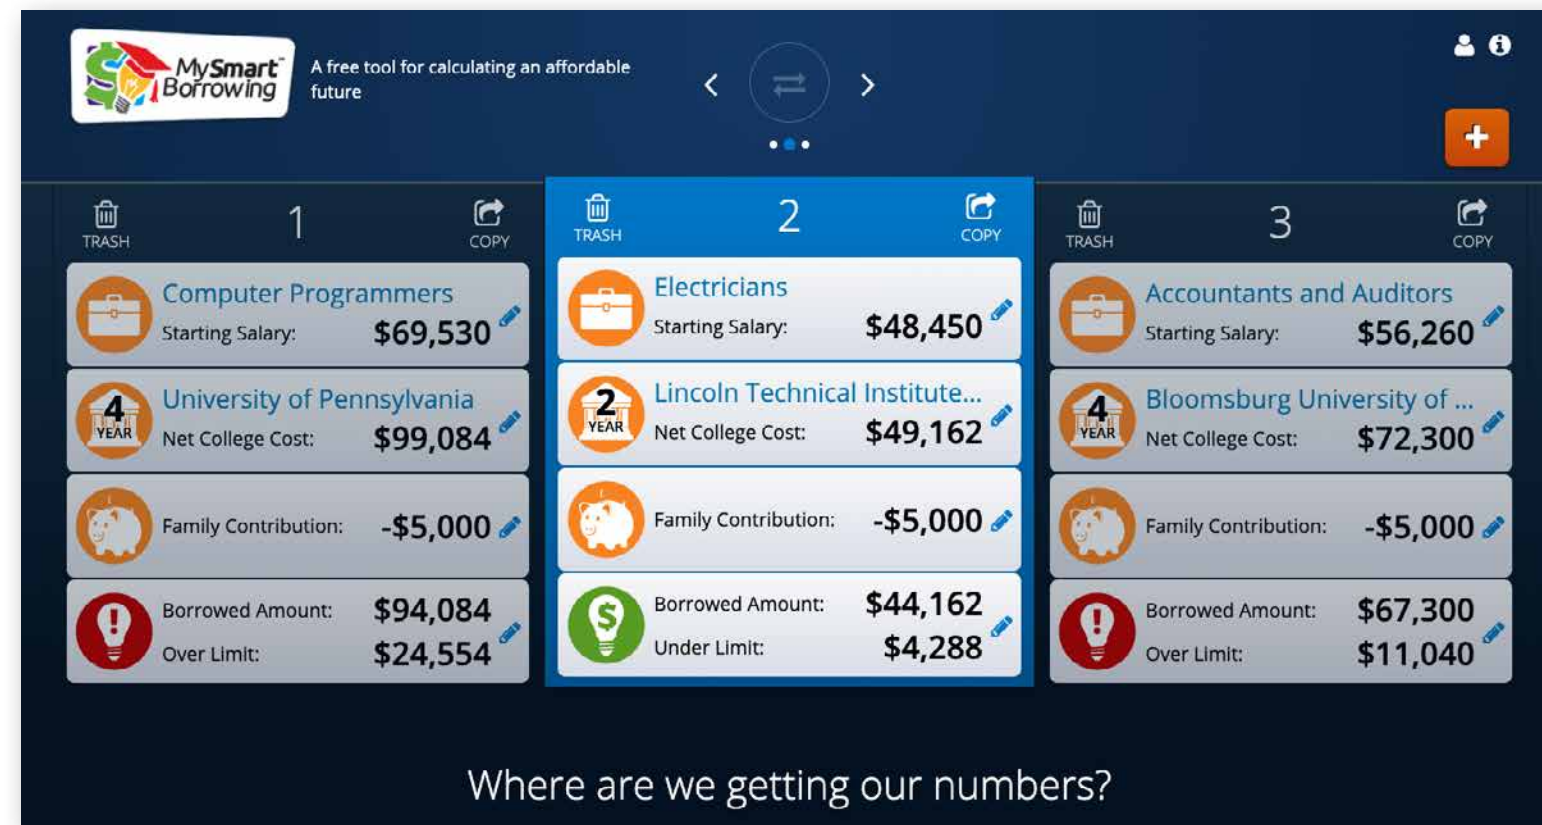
MySmart Borrowing

A free tool for calculating an affordable future

TRASH 1 COPY

Computer Programmers
Starting Salary: $69,530

4 YEAR
University of Pennsylvania
Net College Cost: $99,084

Family Contribution: -$5,000

Borrowed Amount: $94,084
Over Limit: $24,554

TRASH 2 COPY

Electricians
Starting Salary: $48,450

2 YEAR
Lincoln Technical Institute...
Net College Cost: $49,162

Family Contribution: -$5,000

Borrowed Amount: $44,162
Under Limit: $4,288

TRASH 3 COPY

Accountants and Auditors
Starting Salary: $56,260

4 YEAR
Bloomsburg University of ...
Net College Cost: $72,300

Family Contribution: -$5,000

Borrowed Amount: $67,300
Over Limit: $11,040

Where are we getting our numbers?